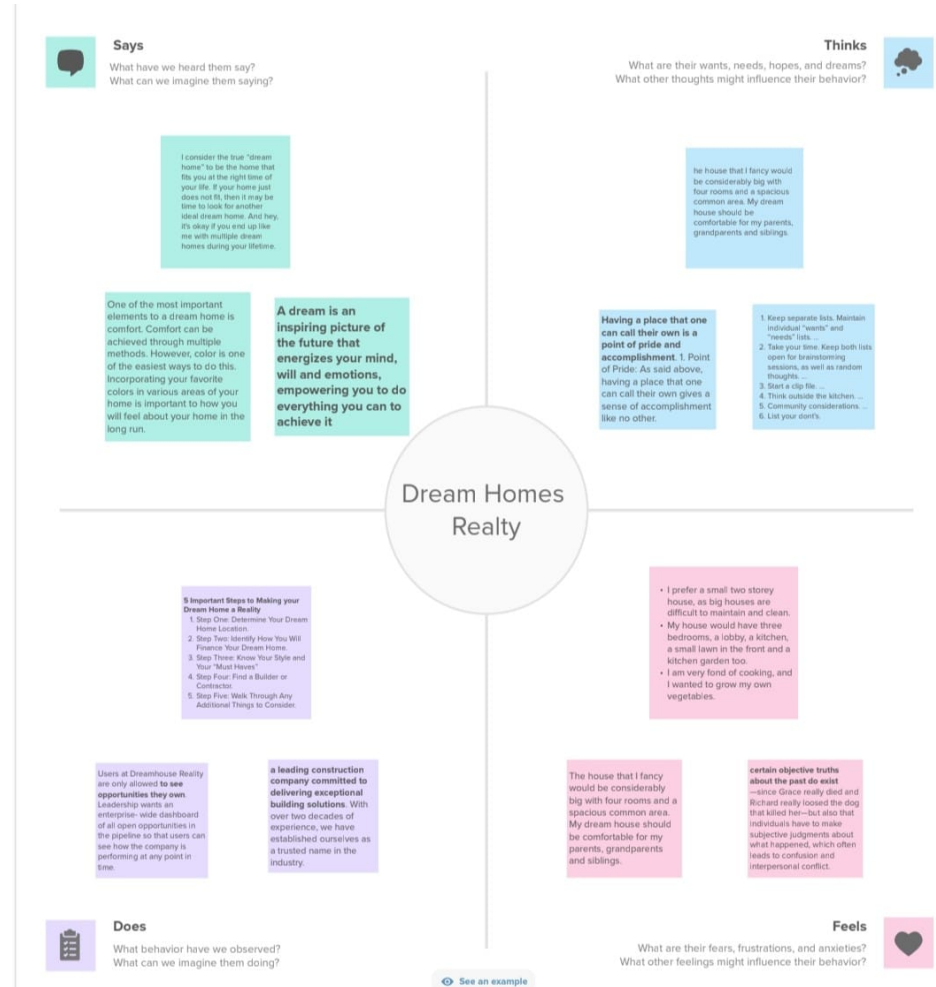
Says
What have we heard them say?
What can we imagine them saying?

I consider the true "dream home" to be the home that fits you at the right time of your life. If your home just does not fit, then it may be time to look for another ideal dream home. And hey, it's okay if you end up like me with multiple dream homes during your lifetime.

One of the most important elements to a dream home is comfort. Comfort can be achieved through multiple methods. However, color is one of the easiest ways to do this. Incorporating your favorite colors in various areas of your home is important to how you will feel about your home in the long run.

A dream is an inspiring picture of the future that energizes your mind, will and emotions, empowering you to do everything you can to achieve it

Thinks
What are their wants, needs, hopes, and dreams?
What other thoughts might influence their behavior?

he house that I fancy would be considerably big with four rooms and a spacious common area. My dream house should be comfortable for my parents, grandparents and siblings.

Having a place that one can call their own is a point of pride and accomplishment. 1. Point of Pride: As said above, having a place that one can call their own gives a sense of accomplishment like no other.

1. Keep separate lists. Maintain individual "wants" and "needs" lists. ...
2. Take your time. Keep both lists open for brainstorming sessions, as well as random thoughts. ...
3. Start a clip file. ...
4. Think outside the kitchen. ...
5. Community considerations. ...
6. List your dont's.

Dream Homes Realty

5 Important Steps to Making your Dream Home a Reality
1. Step One: Determine Your Dream Home Location.
2. Step Two: Identify How You Will Finance Your Dream Home.
3. Step Three: Know Your Style and Your "Must Haves"
4. Step Four: Find a Builder or Contractor.
5. Step Five: Walk Through Any Additional Things to Consider.

Users at Dreamhouse Realty are only allowed to see opportunities they own. Leadership wants an enterprise- wide dashboard of all open opportunities in the pipeline so that users can see how the company is performing at any point in time.

a leading construction company committed to delivering exceptional building solutions. With over two decades of experience, we have established ourselves as a trusted name in the industry.

• I prefer a small two storey house, as big houses are difficult to maintain and clean.
• My house would have three bedrooms, a lobby, a kitchen, a small lawn in the front and a kitchen garden too.
• I am very fond of cooking, and I wanted to grow my own vegetables.

The house that I fancy would be considerably big with four rooms and a spacious common area. My dream house should be comfortable for my parents, grandparents and siblings.

certain objective truths about the past do exist —since Grace really died and Richard really loosed the dog that killed her—but also that individuals have to make subjective judgments about what happened, which often leads to confusion and interpersonal conflict.

Does
What behavior have we observed?
What can we imagine them doing?

Feels
What are their fears, frustrations, and anxieties?
What other feelings might influence their behavior?

See an example